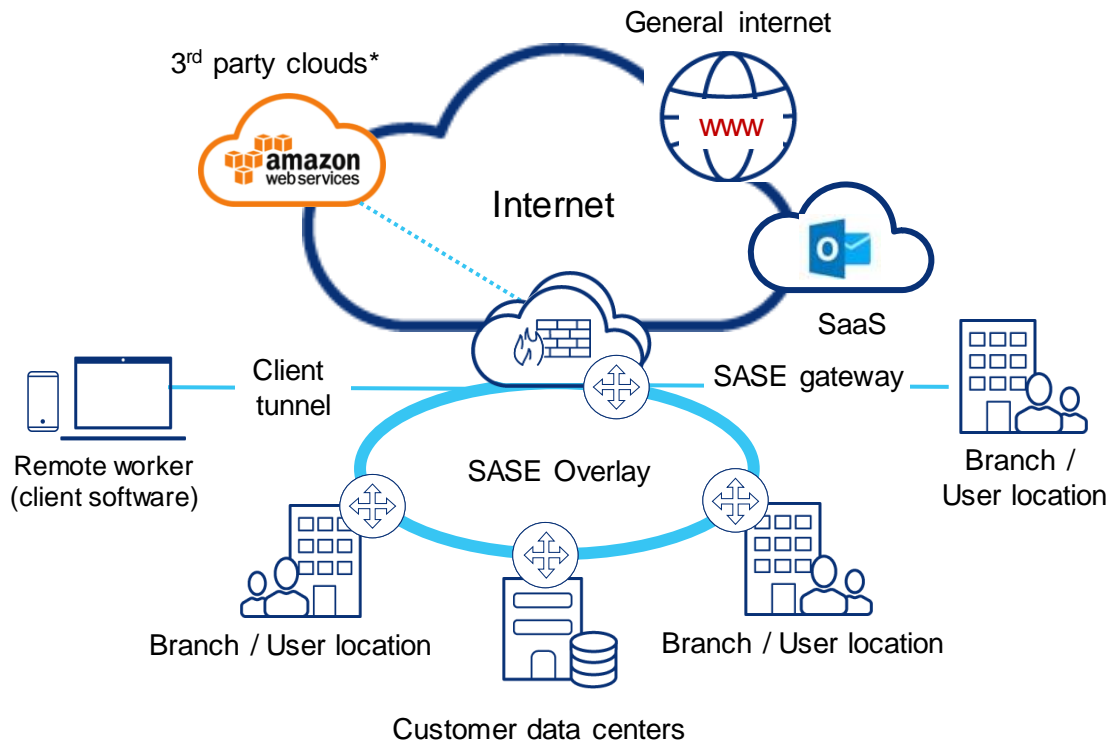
General internet

3$^{rd}$ party clouds*

amazon web services

www

Internet

O

SaaS

Client tunnel

SASE gateway

Remote worker (client software)

SASE Overlay

Branch / User location

Branch / User location

Branch / User location

Customer data centers